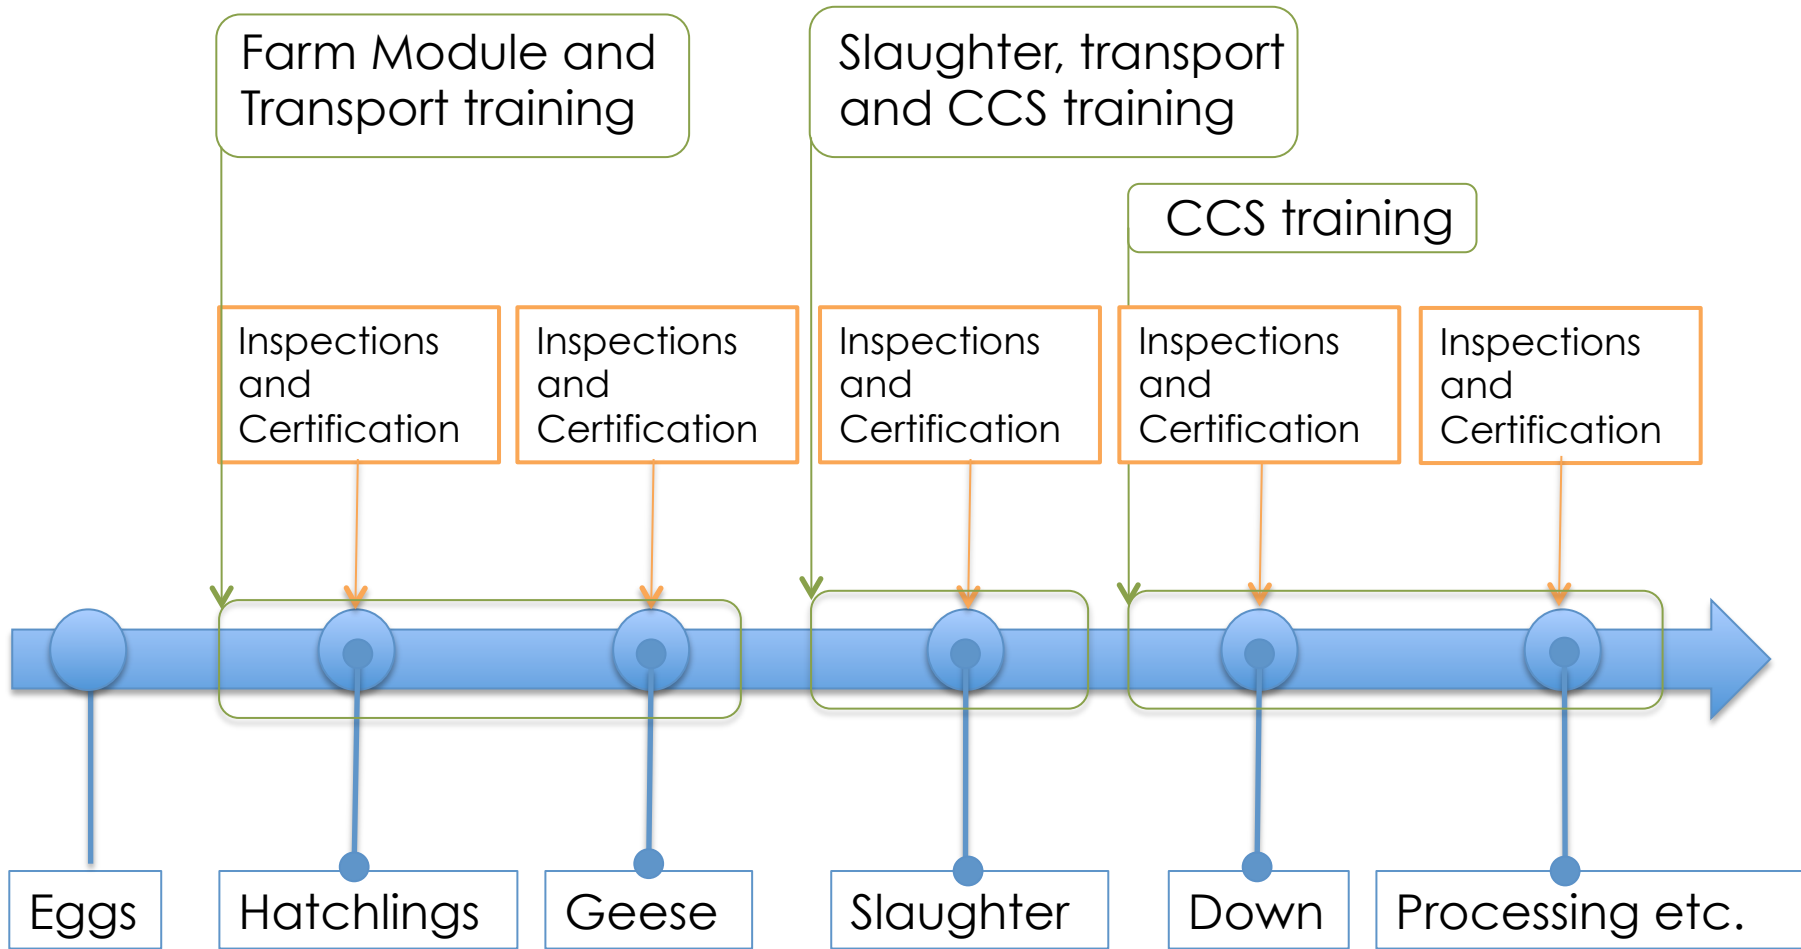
Farm Module and Transport training

Slaughter, transport and CCS training

CCS training

Inspections and Certification

Inspections and Certification

Inspections and Certification

Inspections and Certification

Inspections and Certification

Eggs

Hatchlings

Geese

Slaughter

Down

Processing etc.